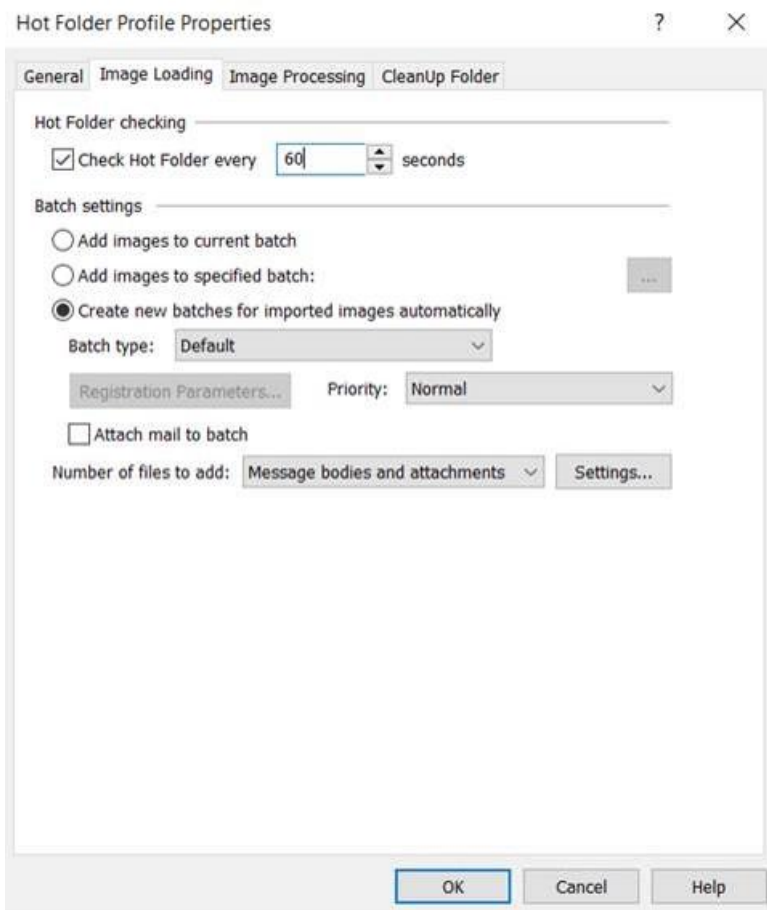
Hot Folder Profile Properties

?

×

General

Image Loading

Image Processing

CleanUp Folder

Hot Folder checking

Check Hot Folder every 60 seconds

Batch settings

Add images to current batch

Add images to specified batch:

...

Create new batches for imported images automatically

Batch type: Default

Registration Parameters...

Priority: Normal

Attach mail to batch

Number of files to add: Message bodies and attachments

Settings...

OK

Cancel

Help